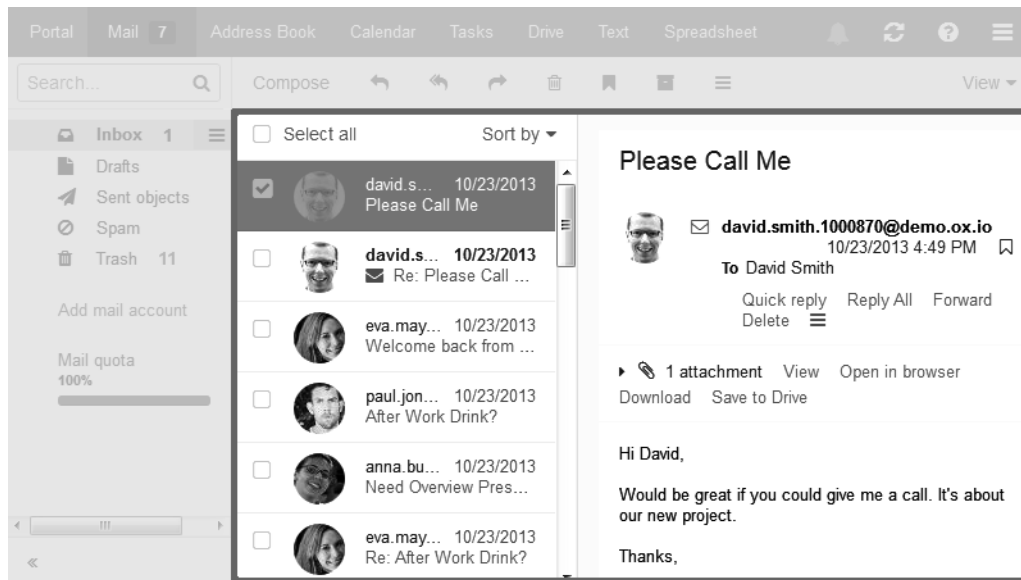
Portal Mail 7 Address Book Calendar Tasks Drive Text Spreadsheet

Search...

Compose

View

Inbox 1
Drafts
Sent objects
Spam
Trash 11

Add mail account

Mail quota
100%

«

Select all
Sort by

david.s... 10/23/2013
Please Call Me

david.s... 10/23/2013
Re: Please Call ...

eva.may... 10/23/2013
Welcome back from ...

paul.jon... 10/23/2013
After Work Drink?

anna.bu... 10/23/2013
Need Overview Pres...

eva.may... 10/23/2013
Re: After Work Drink?

Please Call Me

david.smith.1000870@demo.ox.io
10/23/2013 4:49 PM
To David Smith

Quick reply Reply All Forward
Delete

1 attachment View Open in browser
Download Save to Drive

Hi David,

Would be great if you could give me a call. It's about our new project.

Thanks,